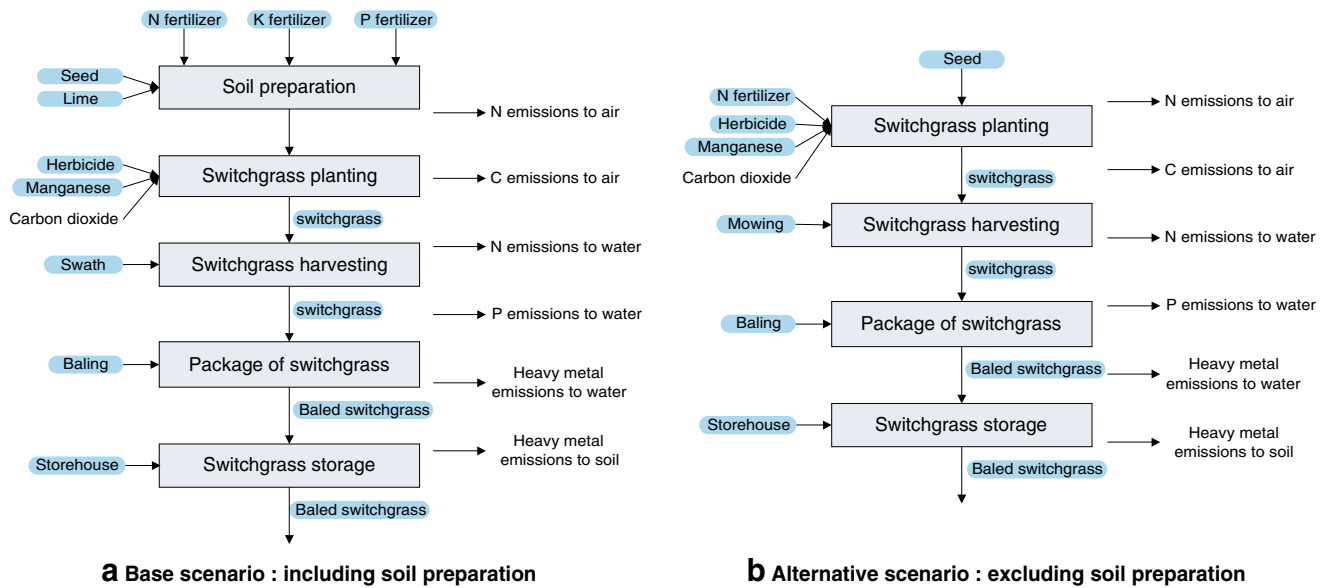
N fertilizer
K fertilizer
P fertilizer

Seed
Lime
Soil preparation
N emissions to air

Herbicide
Manganese
Carbon dioxide
Switchgrass planting
C emissions to air

switchgrass

Swath
Switchgrass harvesting
N emissions to water

switchgrass
P emissions to water

Baling
Package of switchgrass
Heavy metal emissions to water

Baled switchgrass

Storehouse
Switchgrass storage
Heavy metal emissions to soil

Baled switchgrass

**a** Base scenario : including soil preparation

Seed

N fertilizer
Herbicide
Manganese
Carbon dioxide
Switchgrass planting
N emissions to air

switchgrass
C emissions to air

Mowing
Switchgrass harvesting
N emissions to water

switchgrass
P emissions to water

Baling
Package of switchgrass

Baled switchgrass
Heavy metal emissions to water

Storehouse
Switchgrass storage
Heavy metal emissions to soil

Baled switchgrass

**b** Alternative scenario : excluding soil preparation